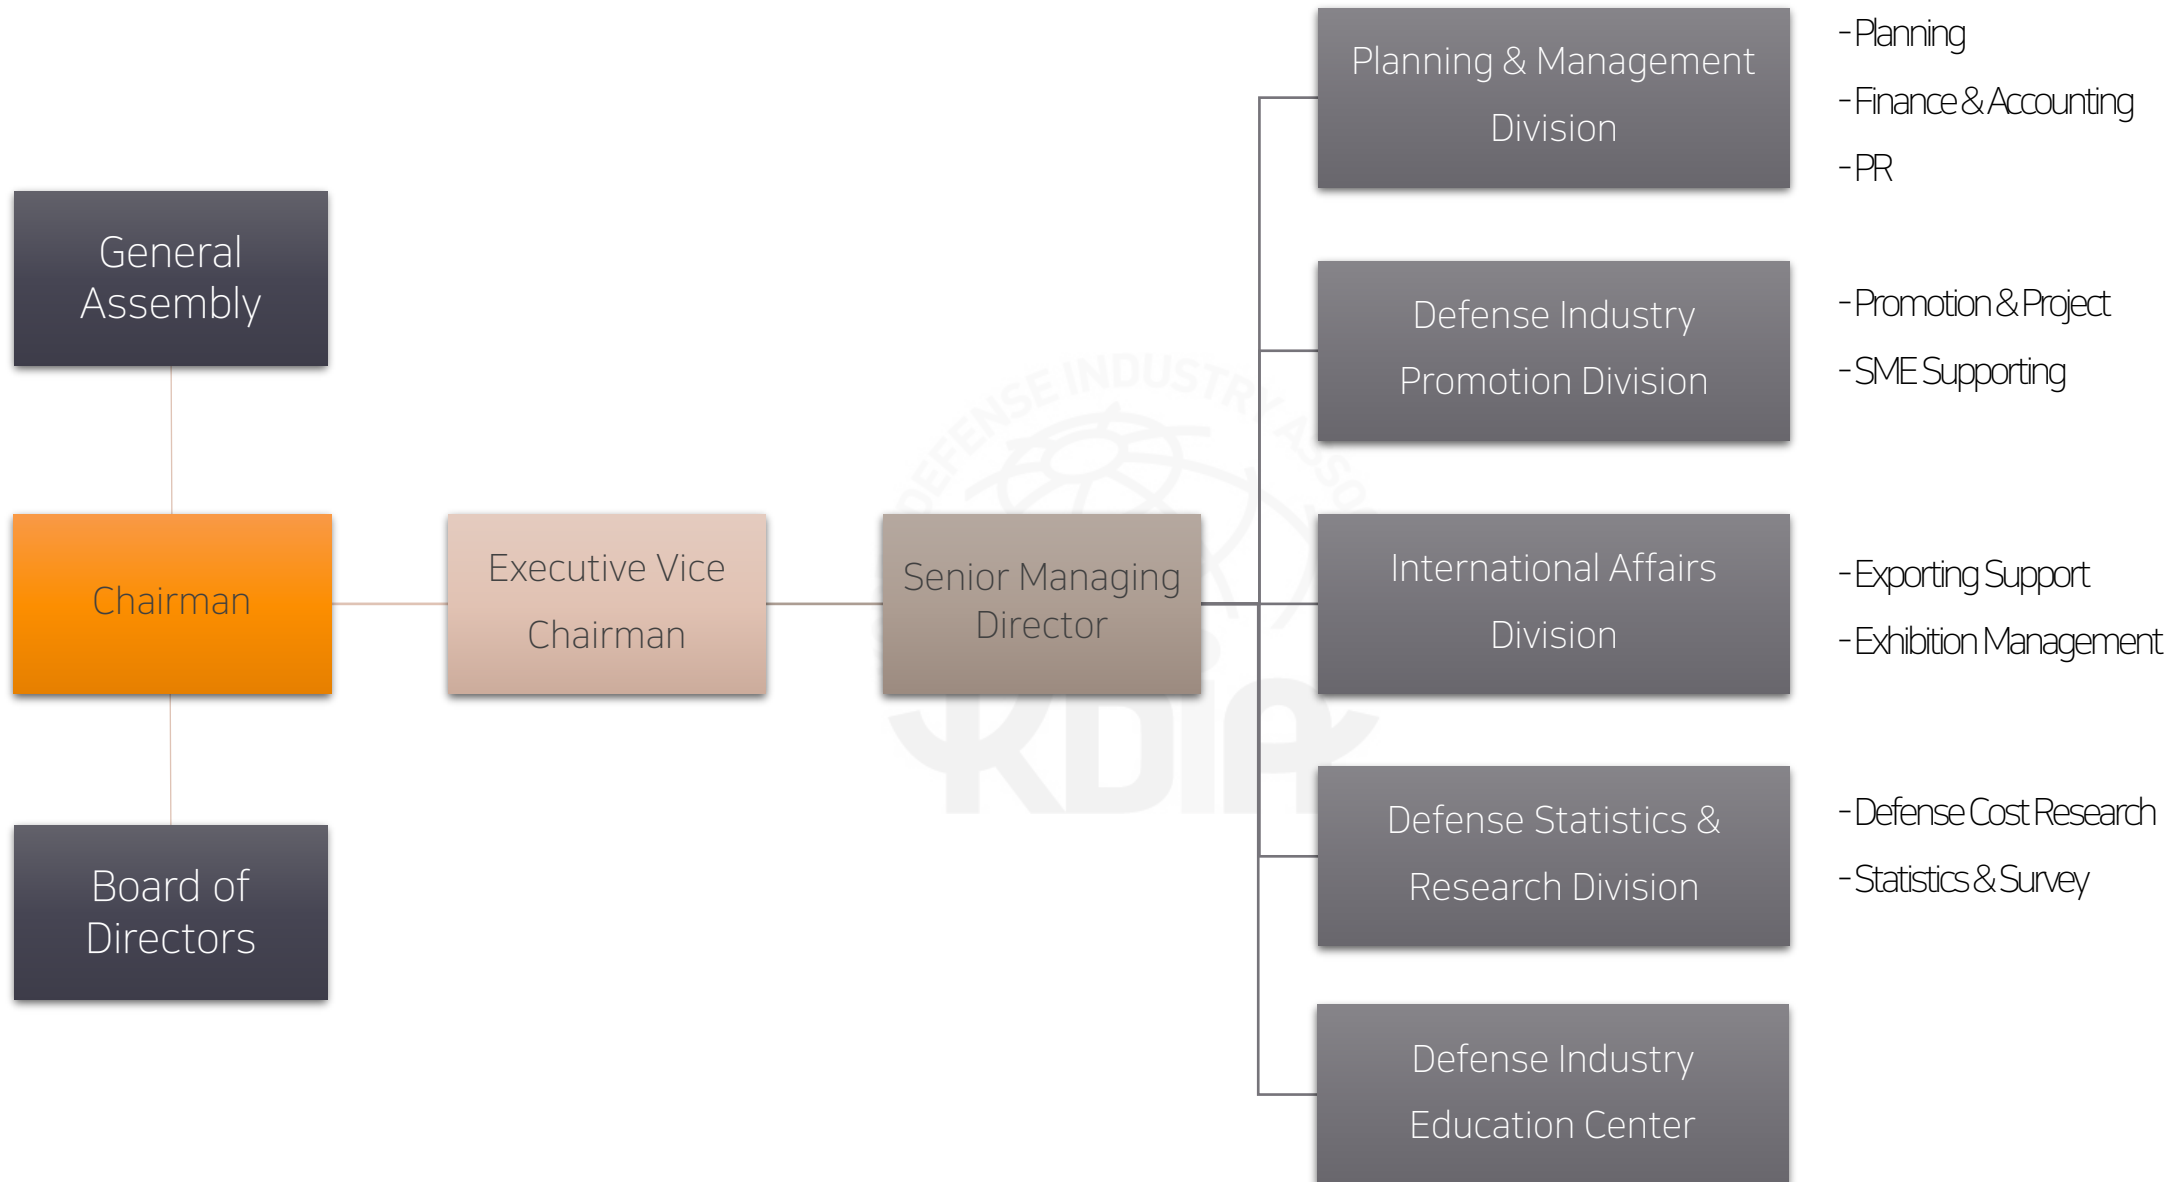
General Assembly

Chairman

Board of Directors

Executive Vice Chairman

Senior Managing Director

Planning & Management Division

- Planning
- Finance & Accounting
- PR

Defense Industry Promotion Division

- Promotion & Project
- SME Supporting

International Affairs Division

- Exporting Support
- Exhibition Management

Defense Statistics & Research Division

- Defense Cost Research
- Statistics & Survey

Defense Industry Education Center

DEFENSE INDUSTRY ASSO

KDIA